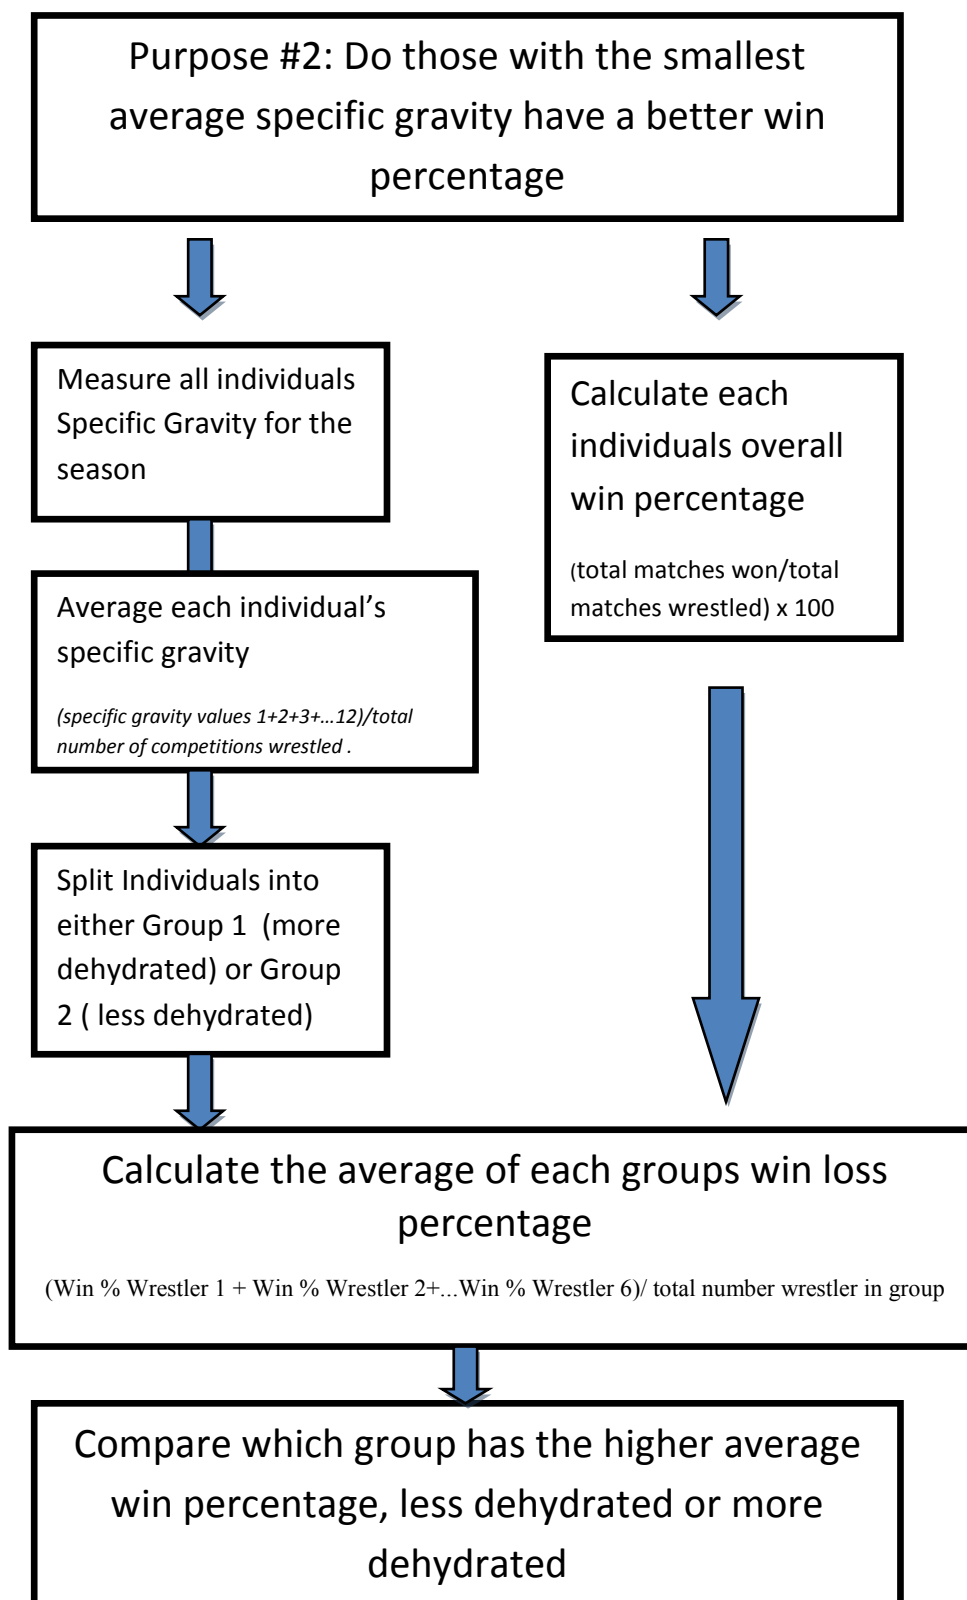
Purpose #2: Do those with the smallest average specific gravity have a better win percentage

Measure all individuals Specific Gravity for the season

Calculate each individuals overall win percentage

(total matches won/total matches wrestled) x 100

Average each individual's specific gravity

(specific gravity values 1+2+3+…12)/total number of competitions wrestled .

Split Individuals into either Group 1 (more dehydrated) or Group 2 ( less dehydrated)

Calculate the average of each groups win loss percentage

(Win % Wrestler 1 + Win % Wrestler 2+...Win % Wrestler 6)/ total number wrestler in group

Compare which group has the higher average win percentage, less dehydrated or more dehydrated